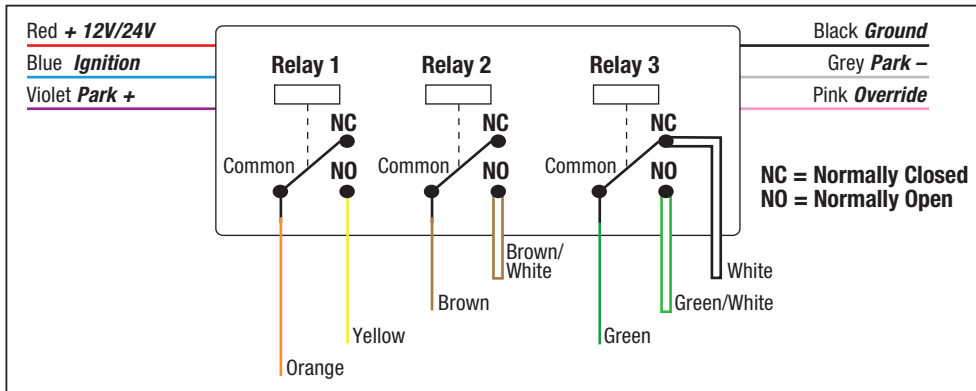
Red + 12V/24V
Blue Ignition
Violet Park +

Relay 1
Relay 2
Relay 3

Black Ground
Grey Park –
Pink Override

NC
Common
NO
NC
Common
NO
NC
Common
NO

NC = Normally Closed
NO = Normally Open

Brown/White
White
Brown
Green/White
Yellow
Green
Orange